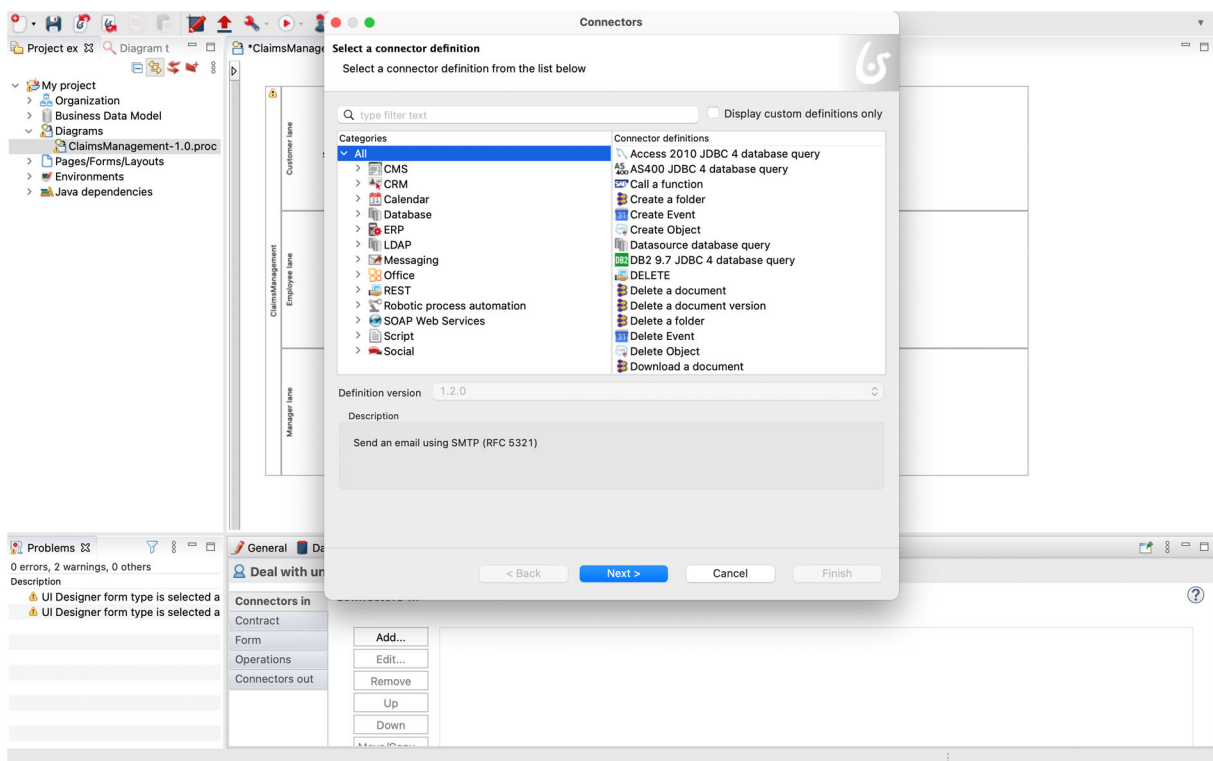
Project ex ☒ Diagram t
*ClaimsManage
My project
Organization
Business Data Model
Diagrams
ClaimsManagement-1.0.proc
Pages/Forms/Layouts
Environments
Java dependencies

Customer lane
ClaimsManagement
Employee lane
Manager lane

Connectors

Select a connector definition
Select a connector definition from the list below

type filter text
Display custom definitions only

Categories
All
CMS
CRM
Calendar
Database
ERP
LDAP
Messaging
Office
REST
Robotic process automation
SOAP Web Services
Script
Social

Connector definitions
Access 2010 JDBC 4 database query
AS400 JDBC 4 database query
Call a function
Create a folder
Create Event
Create Object
Datasource database query
DB2 9.7 JDBC 4 database query
DELETE
Delete a document
Delete a document version
Delete a folder
Delete Event
Delete Object
Download a document

Definition version 1.2.0

Description
Send an email using SMTP (RFC 5321)

< Back
Next >
Cancel
Finish

Problems ☒
0 errors, 2 warnings, 0 others
Description
UI Designer form type is selected a
UI Designer form type is selected a

General Da
Deal with un
Connectors in
Contract
Form
Operations
Connectors out
Add...
Edit...
Remove
Up
Down
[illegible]